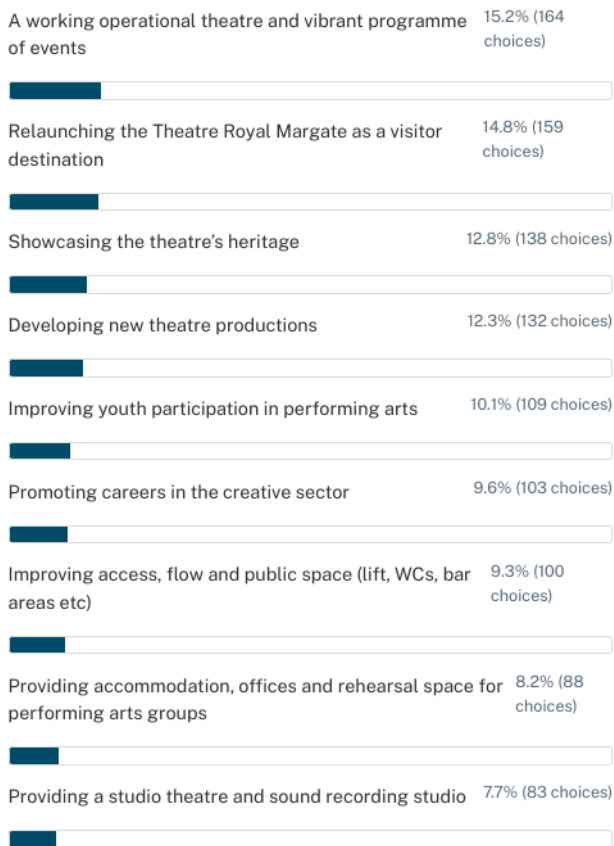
A working operational theatre and vibrant programme of events
15.2% (164 choices)

Relaunching the Theatre Royal Margate as a visitor destination
14.8% (159 choices)

Showcasing the theatre's heritage
12.8% (138 choices)

Developing new theatre productions
12.3% (132 choices)

Improving youth participation in performing arts
10.1% (109 choices)

Promoting careers in the creative sector
9.6% (103 choices)

Improving access, flow and public space (lift, WCs, bar areas etc)
9.3% (100 choices)

Providing accommodation, offices and rehearsal space for performing arts groups
8.2% (88 choices)

Providing a studio theatre and sound recording studio
7.7% (83 choices)